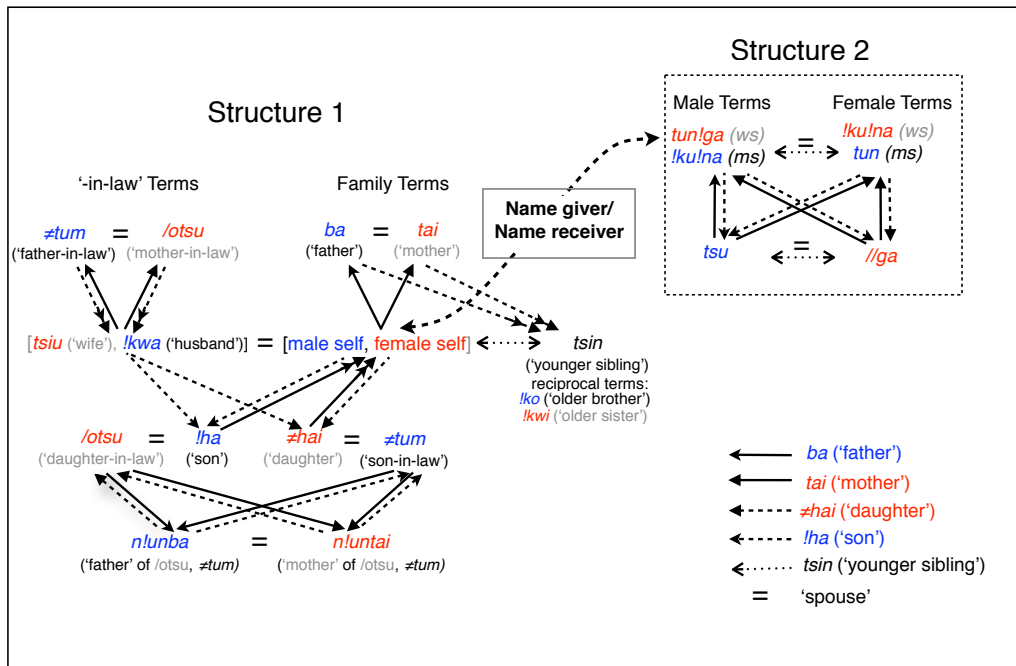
Structure 2

Male Terms
tun!ga (ws)
!ku!na (ms)

Female Terms
!ku!na (ws)
tun (ms)

=

tsu
=
//ga

Structure 1

'-in-law' Terms

Family Terms

Name giver/ Name receiver

≠tum = /otsu
('father-in-law') ('mother-in-law')

ba = tai
('father') ('mother')

[tsiu ('wife'), !kwa ('husband')] = [male self, female self]

tsin
('younger sibling')
reciprocal terms:
!ko ('older brother')
!kwi ('older sister')

/otsu = !ha ≠hai = ≠tum
('daughter-in-law') ('son') ('daughter') ('son-in-law')

n!unba = n!untai
('father' of /otsu, ≠tum) ('mother' of /otsu, ≠tum)

ba ('father')
tai ('mother')
≠hai ('daughter')
!ha ('son')
tsin ('younger sibling')
= 'spouse'